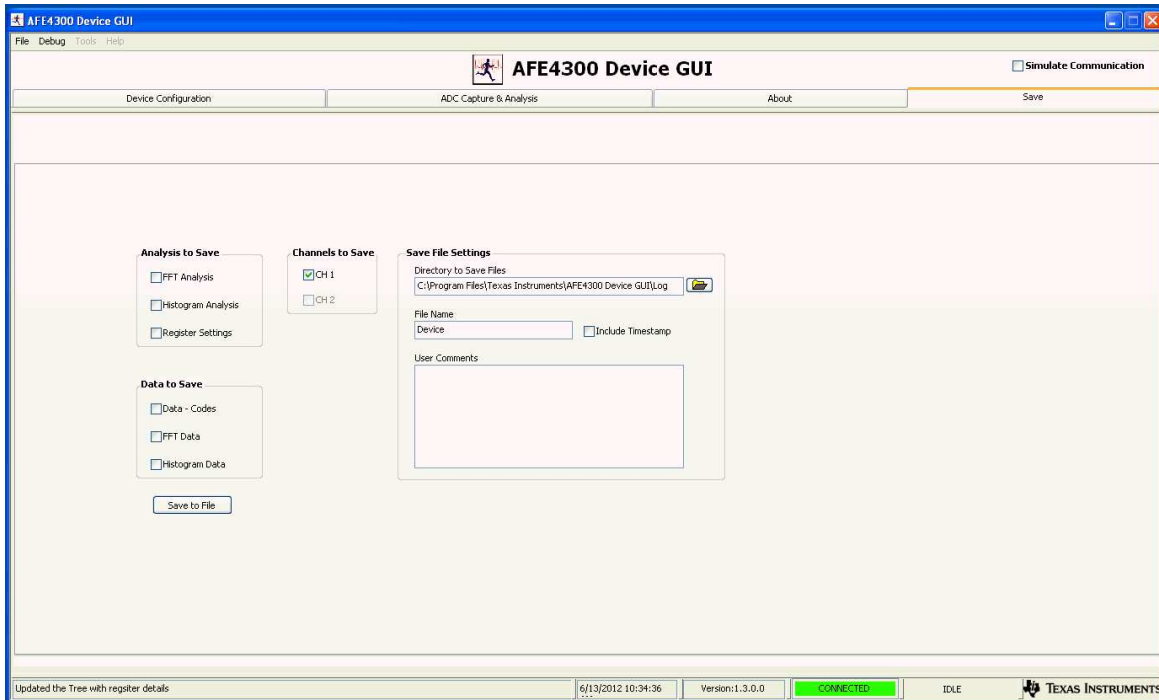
AFE4300 Device GUI

File Debug Tools Help

AFE4300 Device GUI

Simulate Communication

Device Configuration | ADC Capture & Analysis | About | Save

Analysis to Save
FFT Analysis
Histogram Analysis
Register Settings

Channels to Save
CH 1
CH 2

Save File Settings
Directory to Save Files
C:\Program Files\Texas Instruments\AFE4300 Device GUI\Log
File Name
Device
Include Timestamp
User Comments

Data to Save
Data - Codes
FFT Data
Histogram Data

Save to File

Updated the Tree with regsiter details | 6/13/2012 10:34:36 | Version:1.3.0.0 | CONNECTED | IDLE | TEXAS INSTRUMENTS